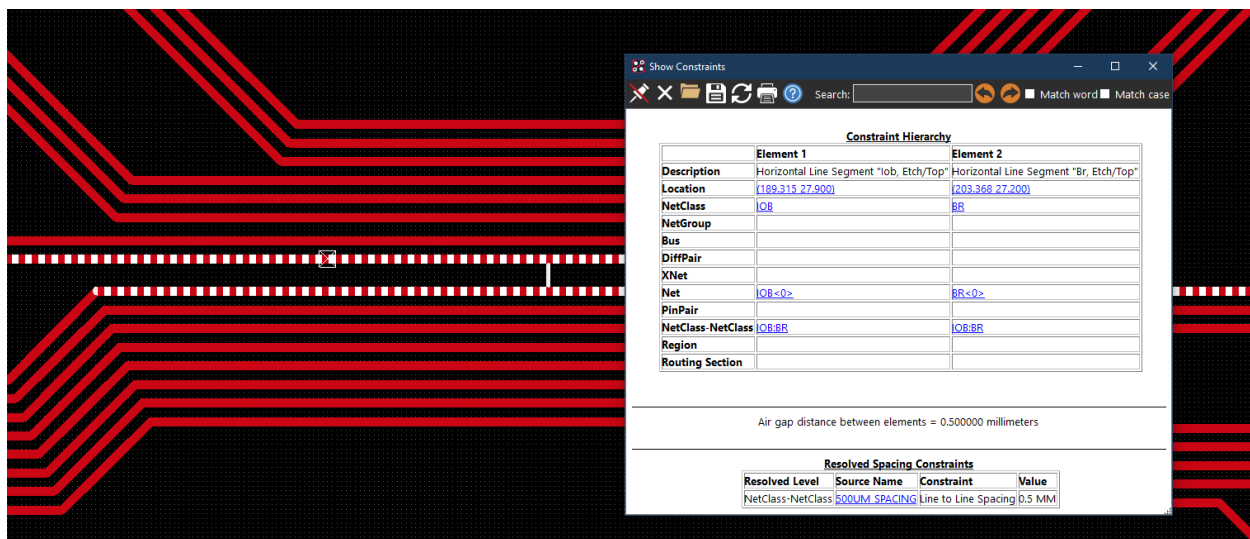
Show Constraints

Search: Match word Match case

Constraint Hierarchy

| | Element 1 | Element 2 |
|---|---|---|
| Description | Horizontal Line Segment "Iob, Etch/Top" | Horizontal Line Segment "Br, Etch/Top" |
| Location | (189.315 27.900) | (203.368 27.200) |
| NetClass | IOB | BR |
| NetGroup | | |
| Bus | | |
| DiffPair | | |
| XNet | | |
| Net | IOB<0> | BR<0> |
| PinPair | | |
| NetClass-NetClass | IOB:BR | IOB:BR |
| Region | | |
| Routing Section | | |

Air gap distance between elements = 0.500000 millimeters

Resolved Spacing Constraints

| Resolved Level | Source Name | Constraint | Value |
|---|---|---|---|
| NetClass-NetClass | 500UM_SPACING | Line to Line Spacing | 0.5 MM |